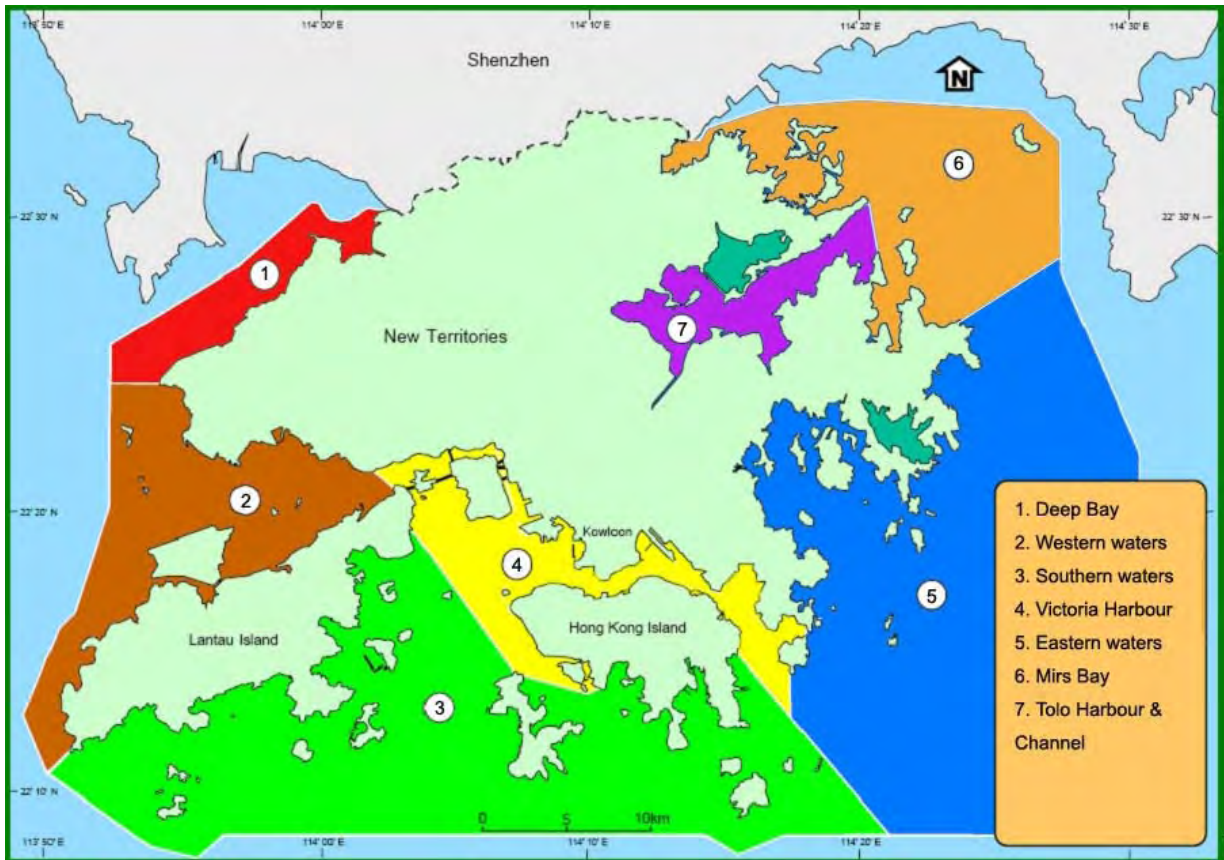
113° 50' E
114° 00' E
114° 10' E
114° 20' E
114° 30' E

Shenzhen

N

22° 30' N
22° 30' N

6

1

New Territories

7

2

22° 20' N

Kowloon

4

5

Lantau Island

Hong Kong Island

3

22° 10' N

0 5 10km

113° 50' E
114° 00' E
114° 10' E
114° 20' E

1. Deep Bay
2. Western waters
3. Southern waters
4. Victoria Harbour
5. Eastern waters
6. Mirs Bay
7. Tolo Harbour & Channel